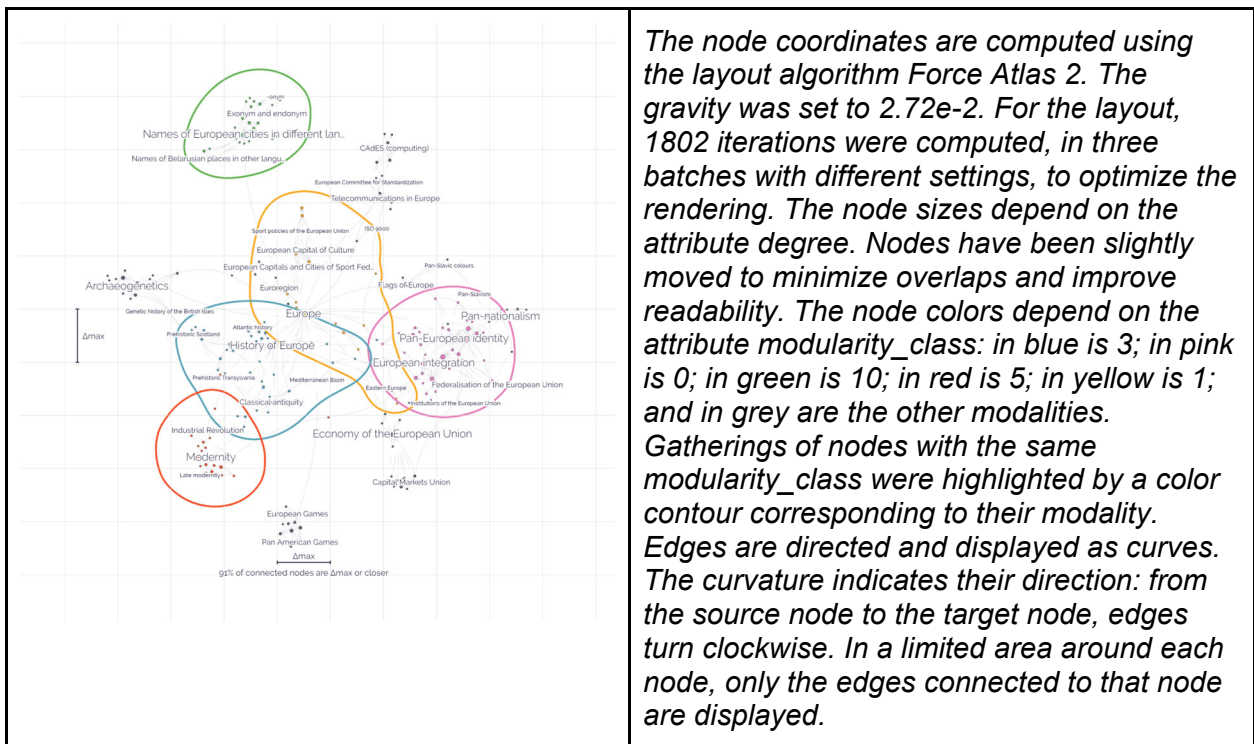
| -onym<br>Exonym and endonym<br>Names of European cities in different lan...<br>Names of Belarusian places in other langu...<br>CAdES (computing)<br>European Committee for Standardization<br>Telecommunications in Europe<br>Sport policies of the European Union<br>ISO 4000<br>European Capital of Culture<br>European Capitals and Cities of Sport Fed...<br>Pan-Slavic colours<br>Archaeogenetics<br>Euroregion<br>Flags of Europe<br>Pan-Slavism<br>Genetic history of the British Isles<br>Europe<br>Pan-nationalism<br>Δmax<br>Prehistoric Scotland<br>Atlantic history<br>History of Europe<br>Pan-European identity<br>European integration<br>Prehistoric Transylvania<br>Mediterranean Basin<br>Eastern Europe<br>Federalisation of the European Union<br>Institutions of the European Union<br>Classical antiquity<br>Industrial Revolution<br>Economy of the European Union<br>Modernity<br>Late modernity<br>Capital Markets Union<br>European Games<br>Pan American Games<br>Δmax<br>91% of connected nodes are Δmax or closer | *The node coordinates are computed using the layout algorithm Force Atlas 2. The gravity was set to 2.72e-2. For the layout, 1802 iterations were computed, in three batches with different settings, to optimize the rendering. The node sizes depend on the attribute degree. Nodes have been slightly moved to minimize overlaps and improve readability. The node colors depend on the attribute modularity_class: in blue is 3; in pink is 0; in green is 10; in red is 5; in yellow is 1; and in grey are the other modalities. Gatherings of nodes with the same modularity_class were highlighted by a color contour corresponding to their modality. Edges are directed and displayed as curves. The curvature indicates their direction: from the source node to the target node, edges turn clockwise. In a limited area around each node, only the edges connected to that node are displayed.* |
|---|---|